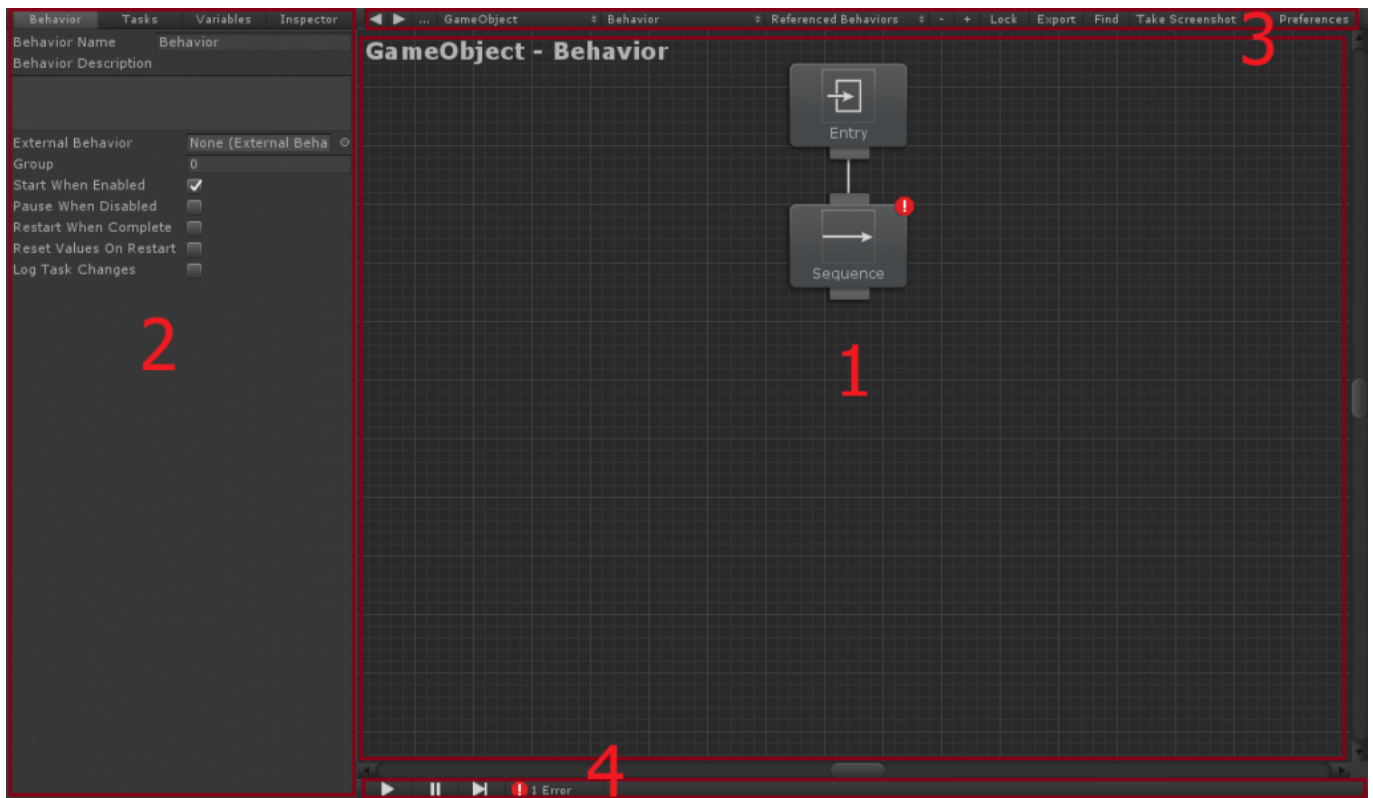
Behavior Tasks Variables Inspector

Behavior Name Behavior

Behavior Description

External Behavior None (External Beha

Group 0

Start When Enabled

Pause When Disabled

Restart When Complete

Reset Values On Restart

Log Task Changes

2

... GameObject Behavior Referenced Behaviors - + Lock Export Find Take Screenshot Preferences

3

GameObject - Behavior

Entry

Sequence

1

4

1 Error